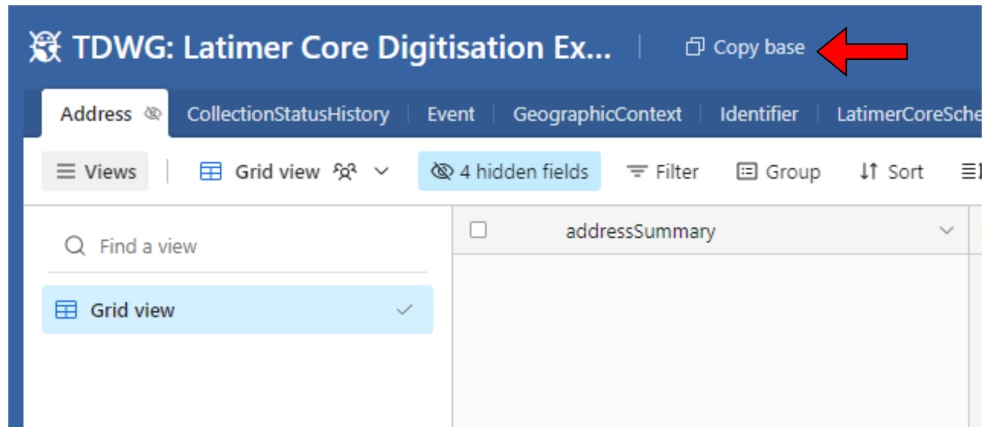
TDWG: Latimer Core Digitisation Ex...

Copy base

Address

CollectionStatusHistory

Event

GeographicContext

Identifier

LatimerCoreSche

Views

Grid view

4 hidden fields

Filter

Group

Sort

Find a view

Grid view

addressSummary